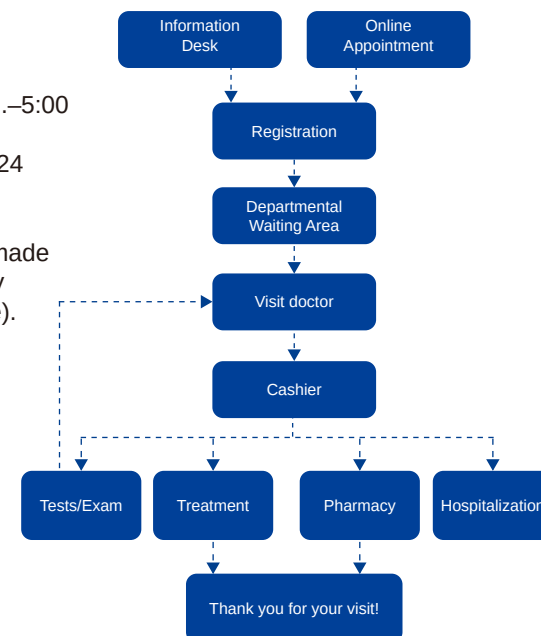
.–5:00

24

nade
y
).

Information Desk

Online Appointment

Registration

Departmental Waiting Area

Visit doctor

Cashier

Tests/Exam

Treatment

Pharmacy

Hospitalization

Thank you for your visit!